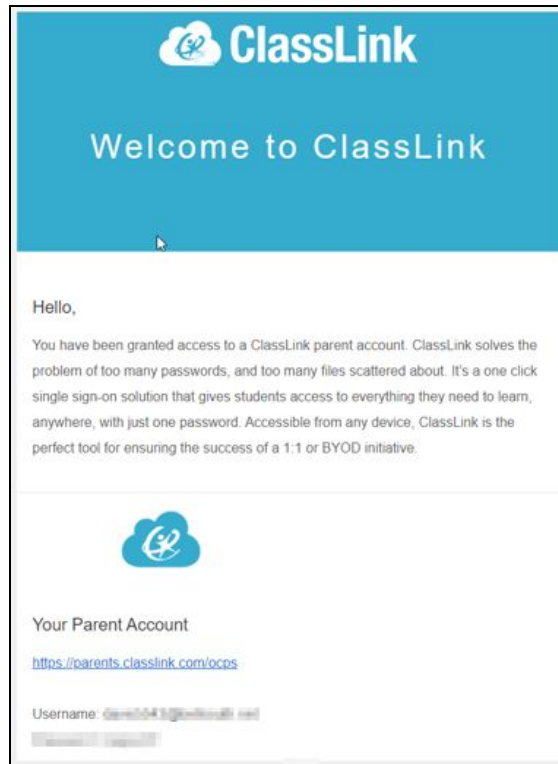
ClassLink

Welcome to ClassLink

Hello,

You have been granted access to a ClassLink parent account. ClassLink solves the problem of too many passwords, and too many files scattered about. It's a one click single sign-on solution that gives students access to everything they need to learn, anywhere, with just one password. Accessible from any device, ClassLink is the perfect tool for ensuring the success of a 1:1 or BYOD initiative.

Your Parent Account

https://parents.classlink.com/ocps

Username: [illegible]
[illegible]